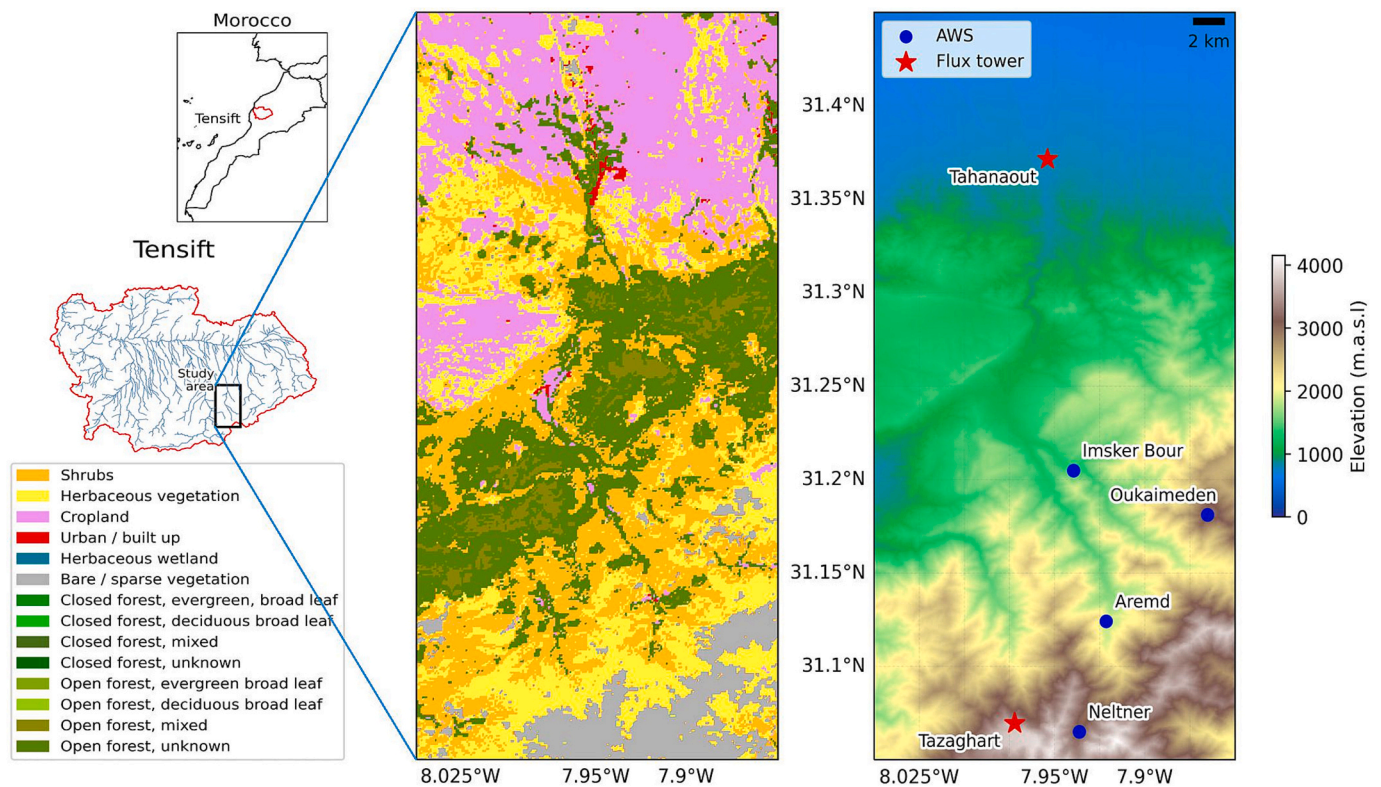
Morocco

Tensift

Tensift

Study area

Shrubs
Herbaceous vegetation
Cropland
Urban / built up
Herbaceous wetland
Bare / sparse vegetation
Closed forest, evergreen, broad leaf
Closed forest, deciduous broad leaf
Closed forest, mixed
Closed forest, unknown
Open forest, evergreen broad leaf
Open forest, deciduous broad leaf
Open forest, mixed
Open forest, unknown

8.025°W 7.95°W 7.9°W

AWS
Flux tower
2 km

31.4°N
31.35°N
31.3°N
31.25°N
31.2°N
31.15°N
31.1°N

Tahanaout
Imsker Bour
Oukaimeden
Aremd
Neltner
Tazaghart

8.025°W 7.95°W 7.9°W

4000
3000
2000
1000
0
Elevation (m.a.s.l)